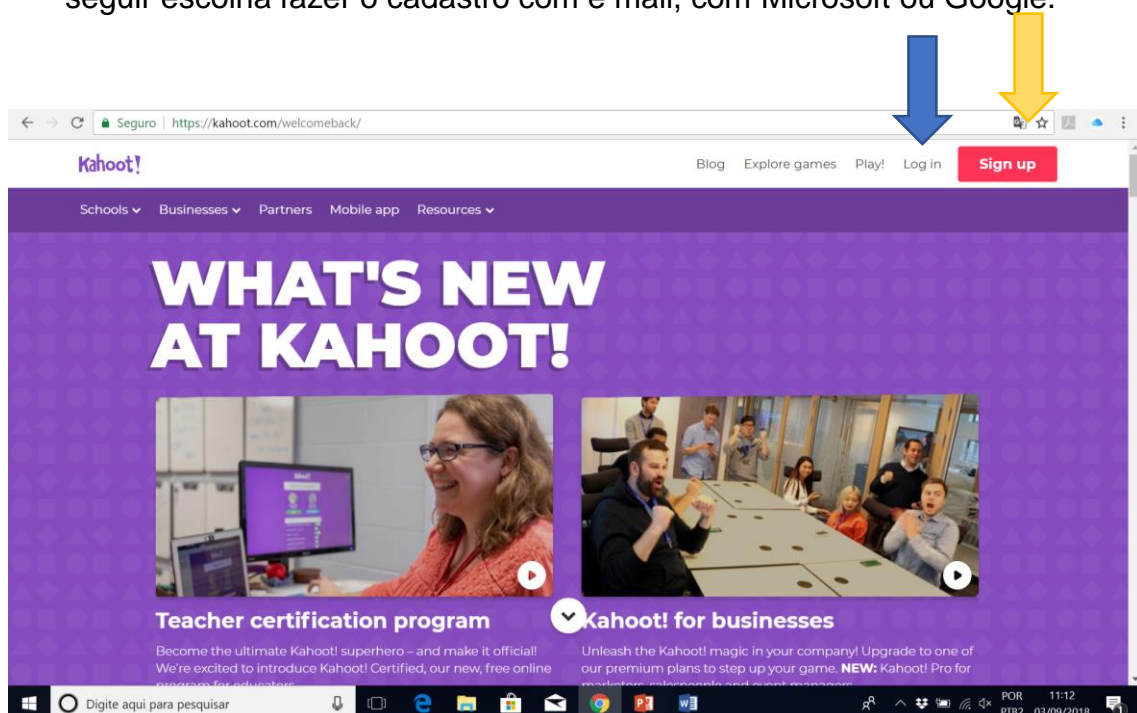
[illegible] escolha fazer o cadastro com e-mail, com Microsoft ou Google.

Seguro | https://kahoot.com/welcomeback/

Kahoot!

Blog Explore games Play! Log in Sign up

Schools Businesses Partners Mobile app Resources

WHAT'S NEW AT KAHOOT!

Teacher certification program

Become the ultimate Kahoot! superhero – and make it official! We're excited to introduce Kahoot! Certified, our new, free online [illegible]

Kahoot! for businesses

Unleash the Kahoot! magic in your company! Upgrade to one of our premium plans to step up your game. NEW: Kahoot! Pro for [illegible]

Digite aqui para pesquisar

POR PTB2 11:12 03/09/2018